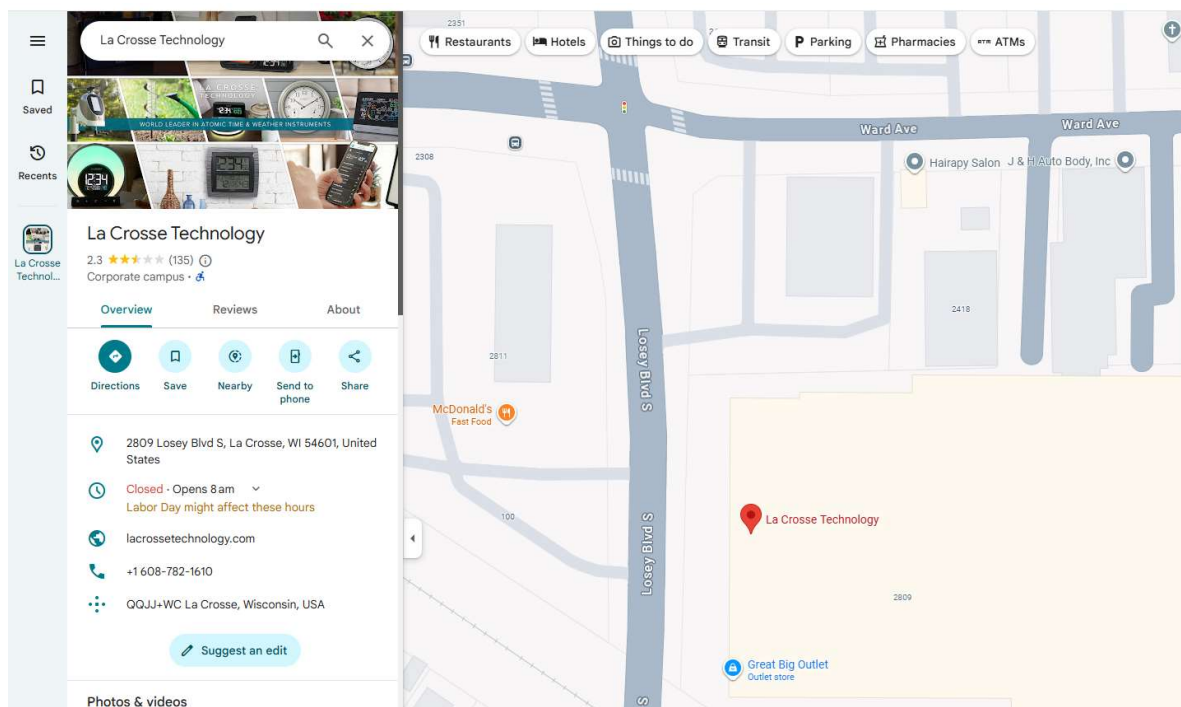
Saved

Recents

La Crosse Technol...

La Crosse Technology

LA CROSSE TECHNOLOGY
WORLD LEADER IN ATOMIC TIME & WEATHER INSTRUMENTS

La Crosse Technology
2.3 (135)
Corporate campus ·

Overview Reviews About

Directions Save Nearby Send to phone Share

2809 Losey Blvd S, La Crosse, WI 54601, United States

Closed · Opens 8 am
Labor Day might affect these hours

lacrossetechnology.com

+1 608-782-1610

QQJJ+WC La Crosse, Wisconsin, USA

Suggest an edit

Photos & videos

Restaurants Hotels Things to do Transit Parking Pharmacies ATMs

2351
Ward Ave
Ward Ave
2308
Hairapy Salon
J & H Auto Body, Inc
2418
2811
Losey Blvd S
McDonald's
Fast Food
100
Losey Blvd S
La Crosse Technology
2809
Great Big Outlet
Outlet store